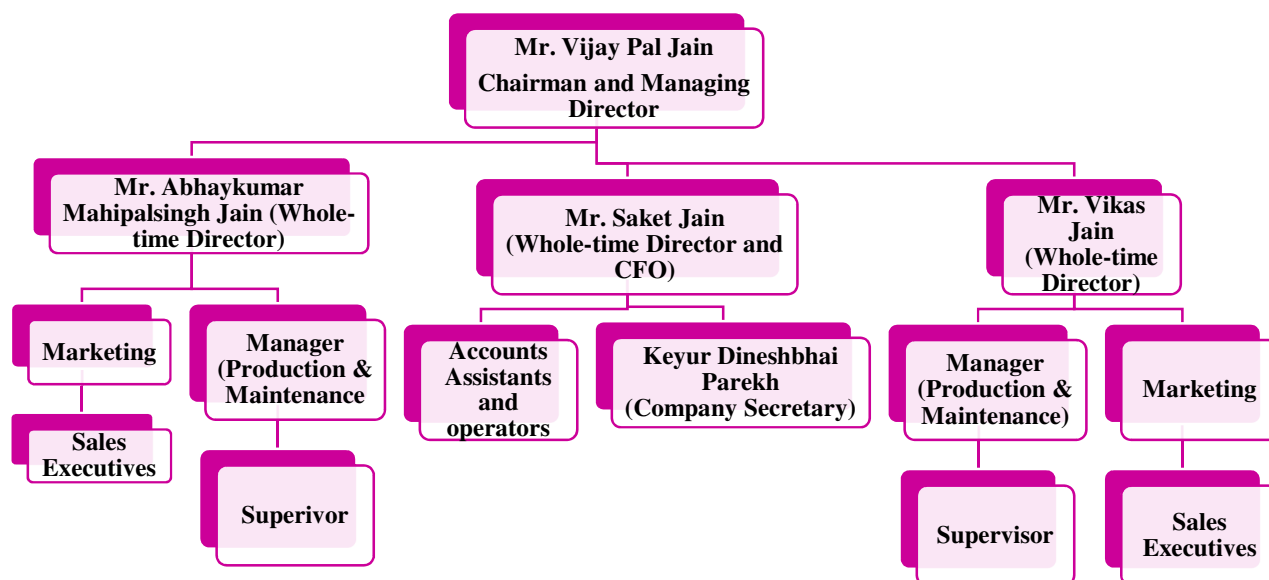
Mr. Vijay Pal Jain
Chairman and Managing Director

Mr. Abhaykumar Mahipalsingh Jain (Whole-time Director)

Mr. Saket Jain (Whole-time Director and CFO)

Mr. Vikas Jain (Whole-time Director)

Marketing

Manager (Production & Maintenance

Sales Executives

Superivor

Accounts Assistants and operators

Keyur Dineshbhai Parekh (Company Secretary)

Manager (Production & Maintenance)

Marketing

Supervisor

Sales Executives